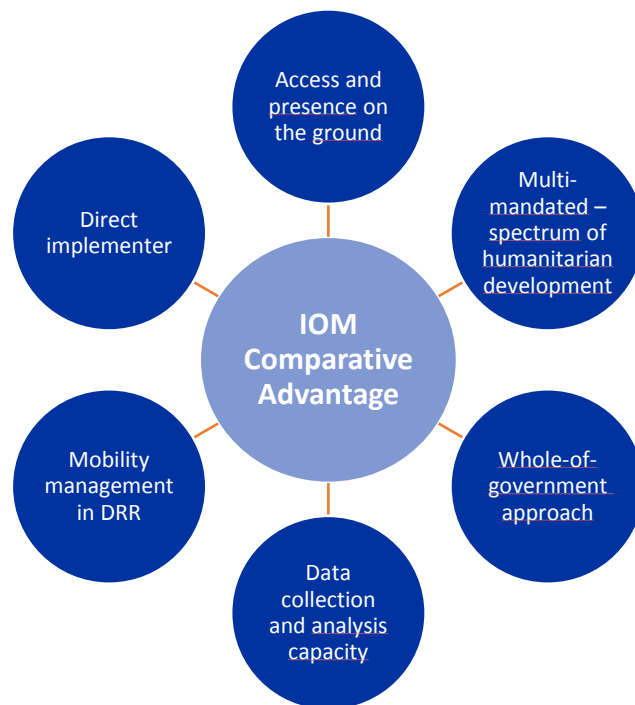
IOM Comparative Advantage

Access and presence on the ground

Multi-mandated – spectrum of humanitarian development

Whole-of-government approach

Data collection and analysis capacity

Mobility management in DRR

Direct implementer